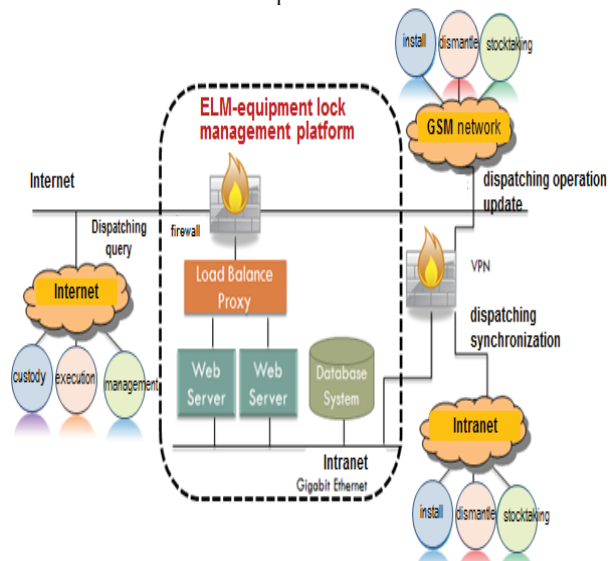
install dismantle stocktaking

ELM-equipment lock management platform

GSM network

Internet

dispatching operation update

Dispatching query

firewall

Internet

Load Balance Proxy

VPN

dispatching synchronization

custody execution management

Web Server

Web Server

Database System

Intranet

Intranet
Gigabit Ethernet

install dismantle stocktaking